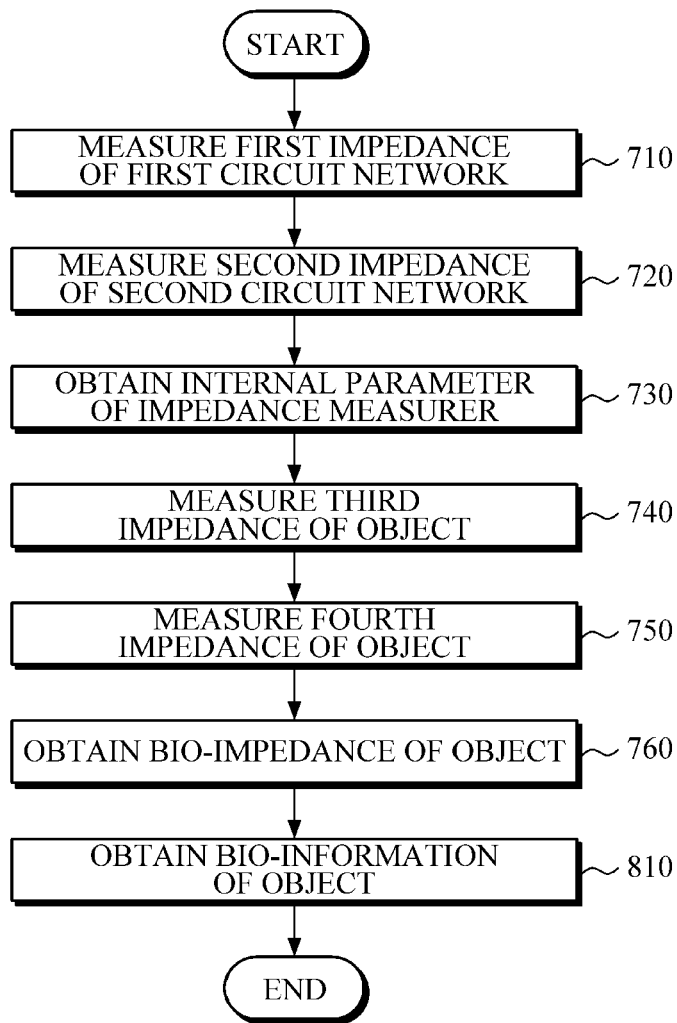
START

MEASURE FIRST IMPEDANCE OF FIRST CIRCUIT NETWORK

710

MEASURE SECOND IMPEDANCE OF SECOND CIRCUIT NETWORK

720

OBTAIN INTERNAL PARAMETER OF IMPEDANCE MEASURER

730

MEASURE THIRD IMPEDANCE OF OBJECT

740

MEASURE FOURTH IMPEDANCE OF OBJECT

750

OBTAIN BIO-IMPEDANCE OF OBJECT

760

OBTAIN BIO-INFORMATION OF OBJECT

810

END